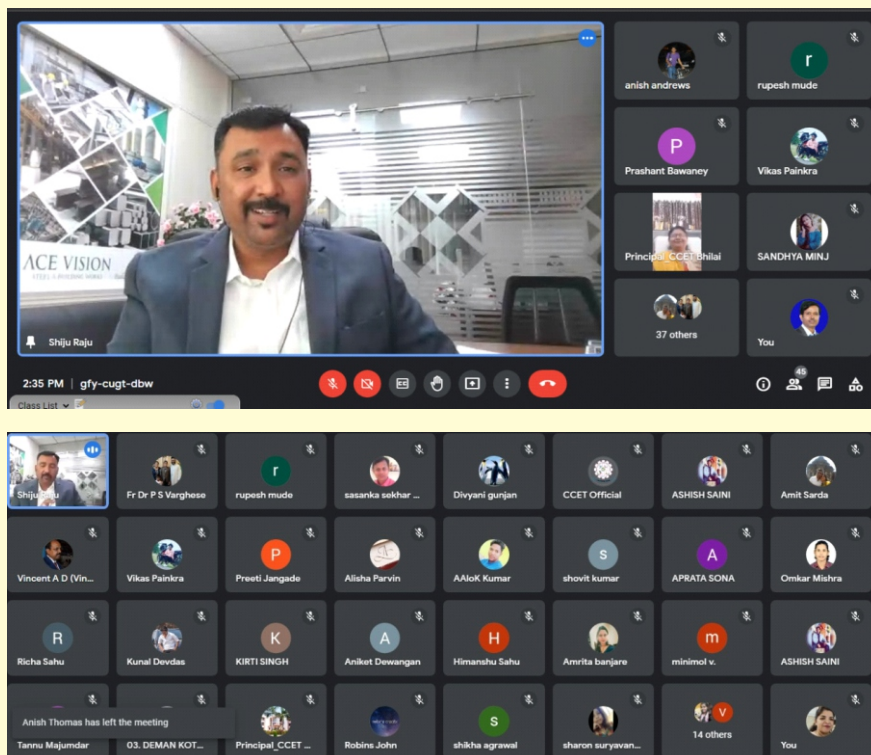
ACE VISION
STEEL & BUILDING WORKS

Shiju Raju

anish andrews
r
rupesh mude
P
Prashant Bawaney
Vikas Painkra
Principal_CCET Bhilai
SANDHYA MINJ
37 others
You

2:35 PM | gfy-cugt-dbw

45

Class List

Shiju Raju
Fr Dr P S Varghese
r
rupesh mude
sasanka sekhar ...
Divyani gunjan
CCET Official
ASHISH SAINI
Amit Sarda
Vincent A D (Vin...
Vikas Painkra
P
Preeti Jangade
Alisha Parvin
AAloK Kumar
s
shovit kumar
A
APRATA SONA
Omkar Mishra
R
Richa Sahu
Kunal Devdas
K
KIRTI SINGH
A
Aniket Dewangan
H
Himanshu Sahu
Amrita banjare
m
minimol v.
ASHISH SAINI
Anish Thomas has left the meeting
Tannu Majumdar
03. DEMAN KOT...
Principal_CCET ...
Robins John
s
shikha agrawal
sharon suryavan...
V
14 others
You